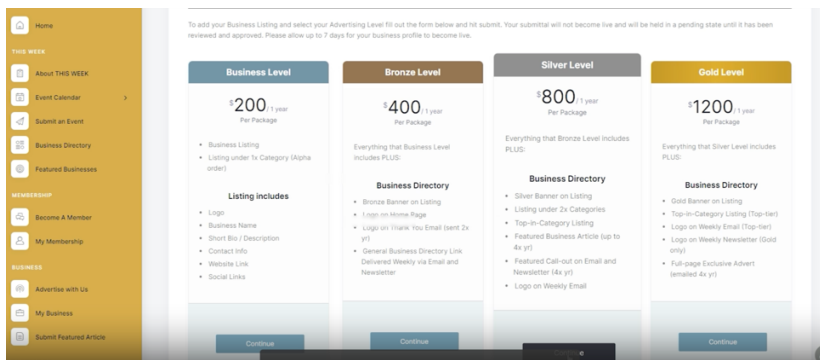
Home

THIS WEEK

About THIS WEEK

Event Calendar

Submit an Event

Business Directory

Featured Businesses

MEMBERSHIP

Become A Member

My Membership

BUSINESS

Advertise with Us

My Business

Submit Featured Article

To add your Business Listing and select your Advertising Level fill out the form below and hit submit. Your submittal will not become live and will be held in a pending state until it has been reviewed and approved. Please allow up to 7 days for your business profile to become live.

Business Level

$200 / 1 year
Per Package

- Business Listing
- Listing under 1x Category (Alpha order)

Listing includes

- Logo
- Business Name
- Short Bio / Description
- Contact Info
- Website Link
- Social Links

Continue

Bronze Level

$400 / 1 year
Per Package

Everything that Business Level includes PLUS:

Business Directory

- Bronze Banner on Listing
- Logo on Home Page
- Logo on Thank You Email (sent 2x yr)
- General Business Directory Link Delivered Weekly via Email and Newsletter

Continue

Silver Level

$800 / 1 year
Per Package

Everything that Bronze Level includes PLUS:

Business Directory

- Silver Banner on Listing
- Listing under 2x Categories
- Top-in-Category Listing
- Featured Business Article (up to 4x yr)
- Featured Call-out on Email and Newsletter (4x yr)
- Logo on Weekly Email

Gold Level

$1200 / 1 year
Per Package

Everything that Silver Level includes PLUS:

Business Directory

- Gold Banner on Listing
- Top-in-Category Listing (Top-tier)
- Logo on Weekly Email (Top-tier)
- Logo on Weekly Newsletter (Gold only)
- Full-page Exclusive Advert (emailed 4x yr)

Continue